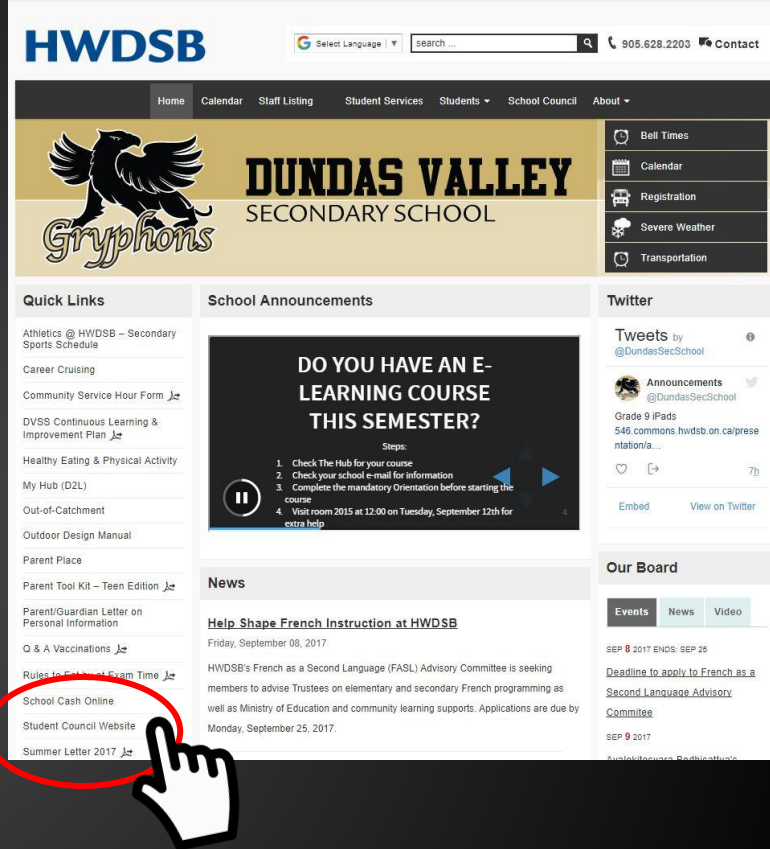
HWDSB

Select Language ▼ search ... 905.628.2203 Contact

Home Calendar Staff Listing Student Services Students ▾ School Council About ▾

Gryphons

DUNDAS VALLEY
SECONDARY SCHOOL

Bell Times
Calendar
Registration
Severe Weather
Transportation

Quick Links

Athletics @ HWDSB – Secondary Sports Schedule
Career Cruising
Community Service Hour Form
DVSS Continuous Learning & Improvement Plan
Healthy Eating & Physical Activity
My Hub (D2L)
Out-of-Catchment
Outdoor Design Manual
Parent Place
Parent Tool Kit – Teen Edition
Parent/Guardian Letter on Personal Information
Q & A Vaccinations
Rules to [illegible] Exam Time
School Cash Online
Student Council Website
Summer Letter 2017

School Announcements

DO YOU HAVE AN E-LEARNING COURSE THIS SEMESTER?

Steps:
1. Check The Hub for your course
2. Check your school e-mail for information
3. Complete the mandatory Orientation before starting the course
4. Visit room 2015 at 12:00 on Tuesday, September 12th for extra help

4

News

Help Shape French Instruction at HWDSB
Friday, September 08, 2017
HWDSB's French as a Second Language (FASL) Advisory Committee is seeking members to advise Trustees on elementary and secondary French programming as well as Ministry of Education and community learning supports. Applications are due by Monday, September 25, 2017.

Twitter

Tweets by @DundasSecSchool

Announcements @DundasSecSchool
Grade 9 iPads
546.commons.hwdsb.on.ca/presentation/a...

7h

Embed View on Twitter

Our Board

Events News Video

SEP 8 2017 ENDS: SEP 25
Deadline to apply to French as a Second Language Advisory Commitee
SEP 9 2017
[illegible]